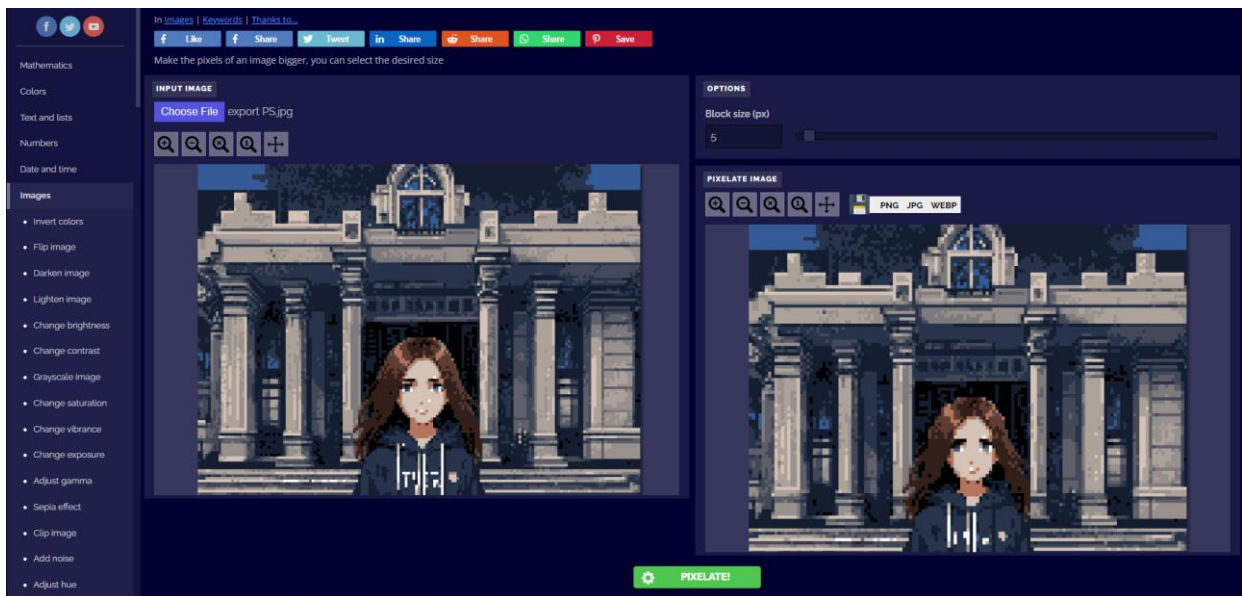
In Images | Keywords | Thanks to...

Like Share Tweet Share Share Share Save

Make the pixels of an image bigger, you can select the desired size

Mathematics
Colors
Text and lists
Numbers
Date and time
Images
• Invert colors
• Flip image
• Darken image
• Lighten image
• Change brightness
• Change contrast
• Grayscale image
• Change saturation
• Change vibrance
• Change exposure
• Adjust gamma
• Sepia effect
• Clip image
• Add noise
• Adjust hue

INPUT IMAGE

Choose File export PS.jpg

OPTIONS

Block size (px)

5

PIXELATE IMAGE

PNG JPG WEBP

PIXELATE!